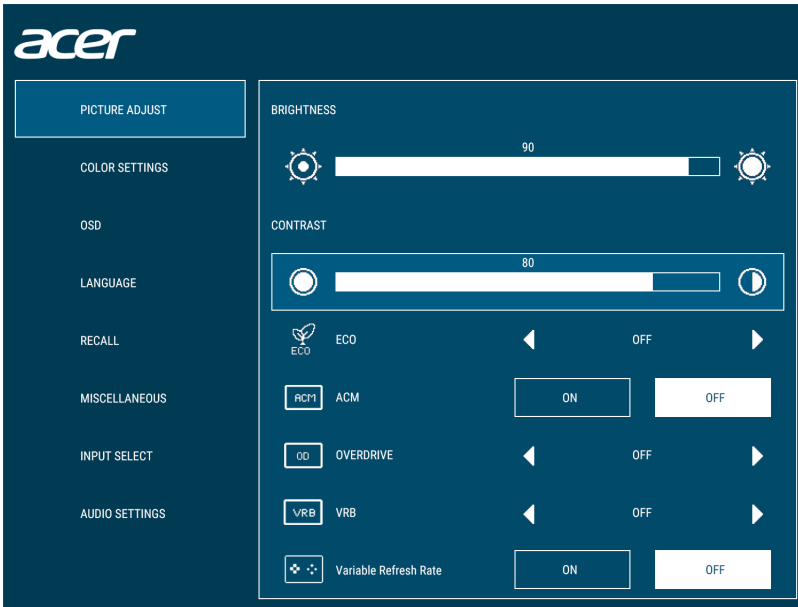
acer

PICTURE ADJUST
COLOR SETTINGS
OSD
LANGUAGE
RECALL
MISCELLANEOUS
INPUT SELECT
AUDIO SETTINGS

BRIGHTNESS
90

CONTRAST
80

ECO
ECO
OFF

ACM
ACM
ON
OFF

OD
OVERDRIVE
OFF

VRB
VRB
OFF

Variable Refresh Rate
ON
OFF